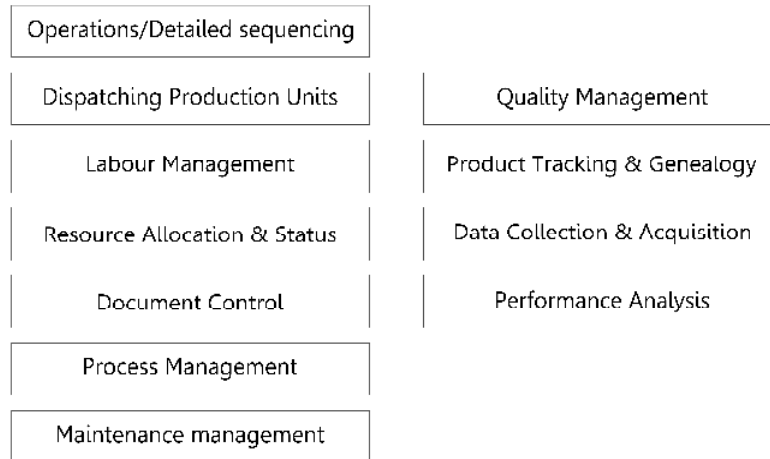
Operations/Detailed sequencing

Dispatching Production Units

Labour Management

Resource Allocation & Status

Document Control

Process Management

Maintenance management

Quality Management

Product Tracking & Genealogy

Data Collection & Acquisition

Performance Analysis